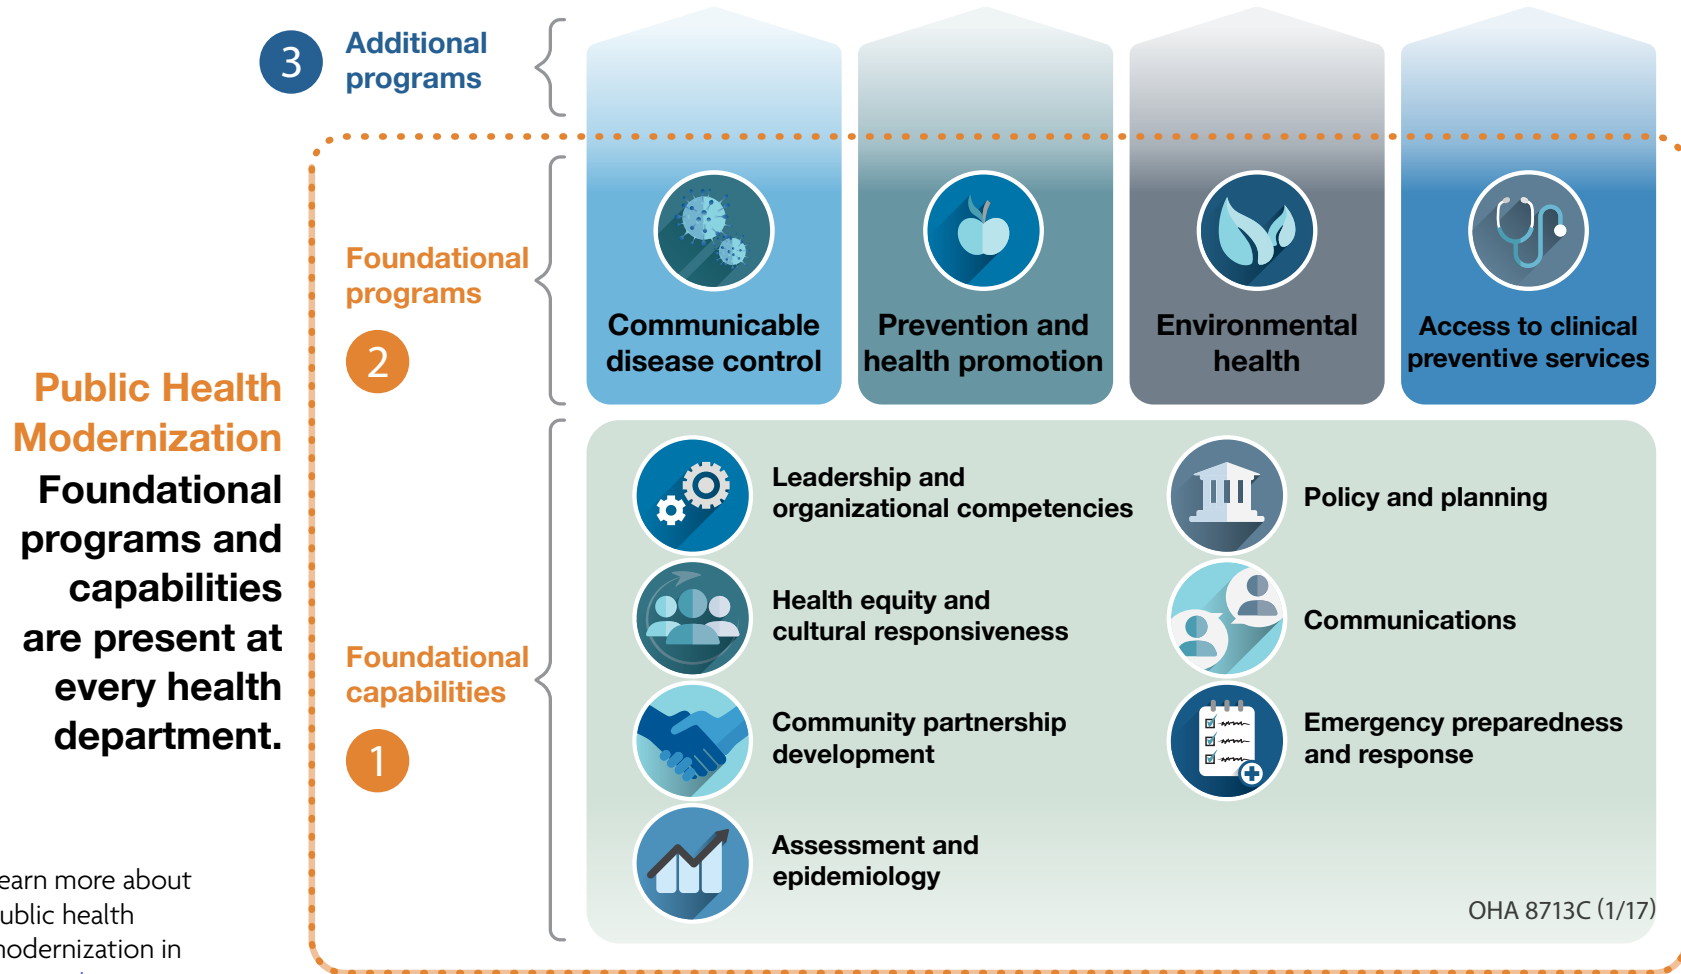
3 Additional programs

Foundational programs

2

Public Health Modernization

Foundational programs and capabilities are present at every health department.

Foundational capabilities

1

Communicable disease control

Prevention and health promotion

Environmental health

Access to clinical preventive services

Leadership and organizational competencies

Policy and planning

Health equity and cultural responsiveness

Communications

Community partnership development

Emergency preparedness and response

Assessment and epidemiology

OHA 8713C (1/17)

earn more about ublic health nodernization in